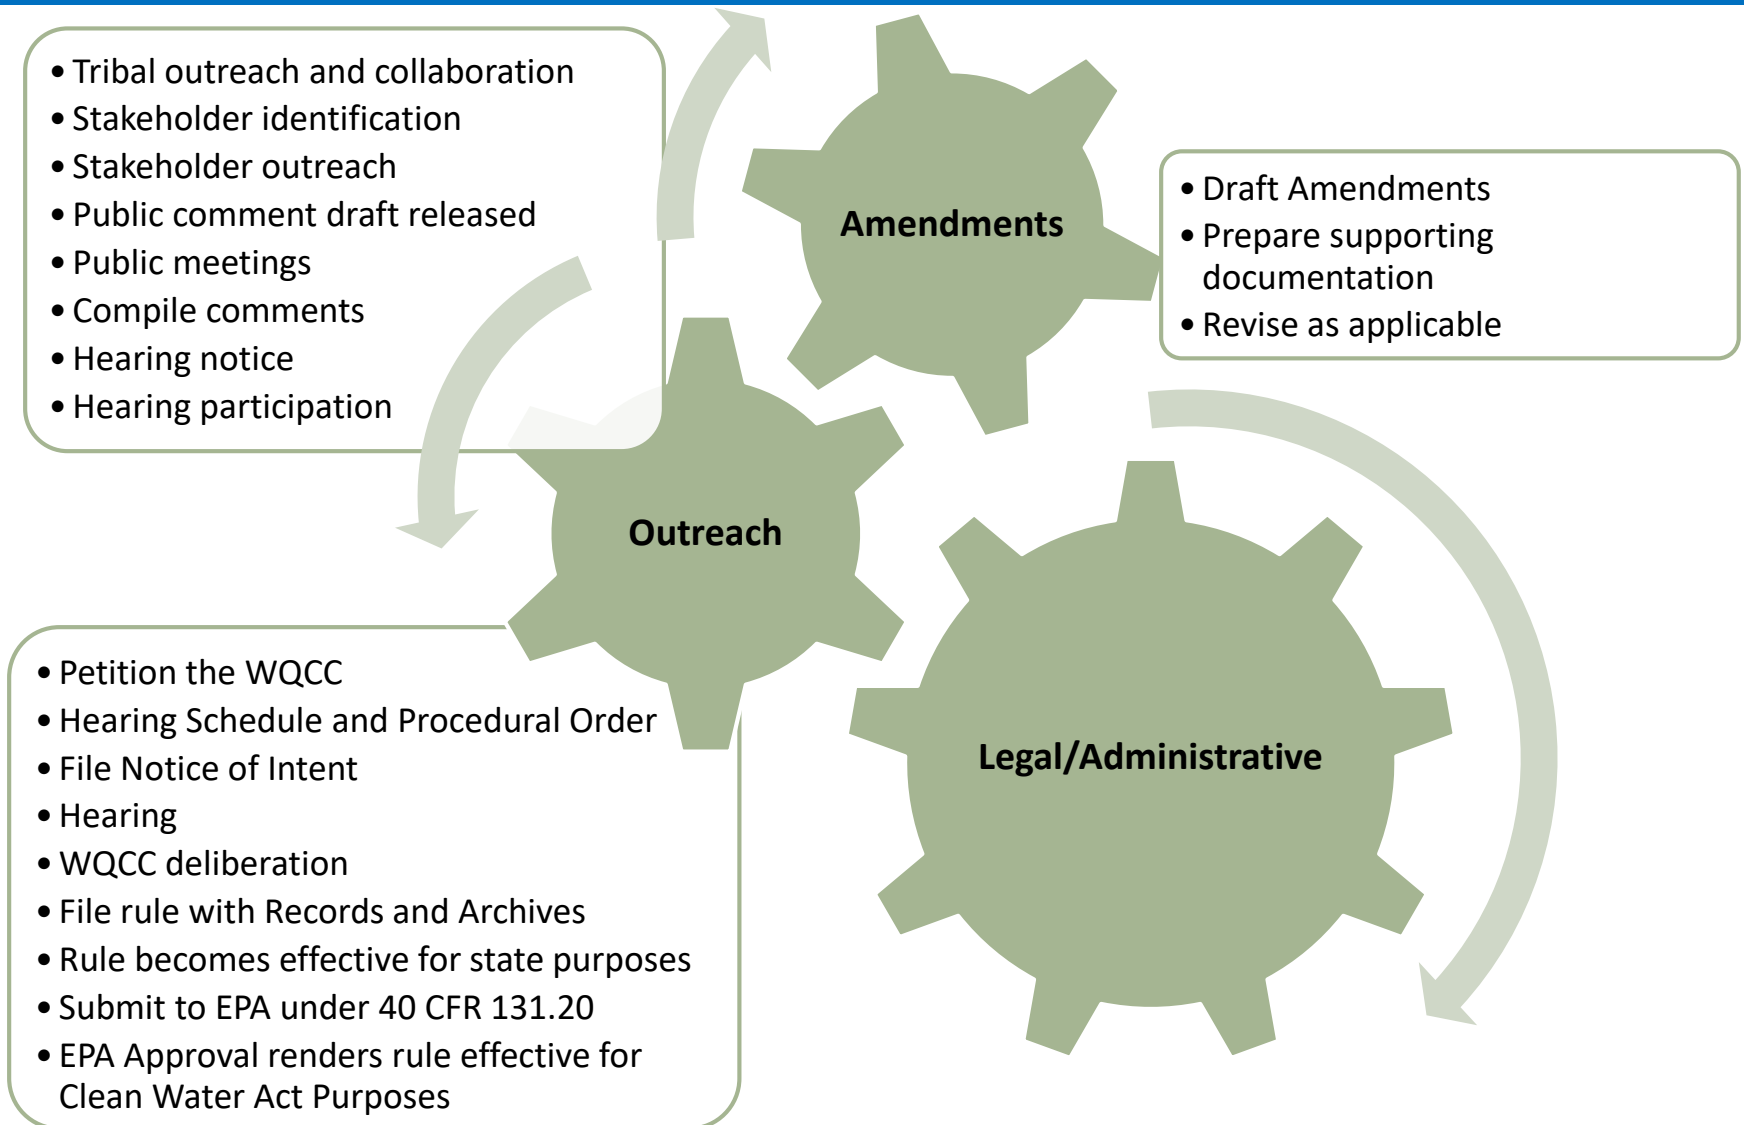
• Tribal outreach and collaboration
• Stakeholder identification
• Stakeholder outreach
• Public comment draft released
• Public meetings
• Compile comments
• Hearing notice
• Hearing participation

Amendments

• Draft Amendments
• Prepare supporting documentation
• Revise as applicable

Outreach

Legal/Administrative

• Petition the WQCC
• Hearing Schedule and Procedural Order
• File Notice of Intent
• Hearing
• WQCC deliberation
• File rule with Records and Archives
• Rule becomes effective for state purposes
• Submit to EPA under 40 CFR 131.20
• EPA Approval renders rule effective for Clean Water Act Purposes